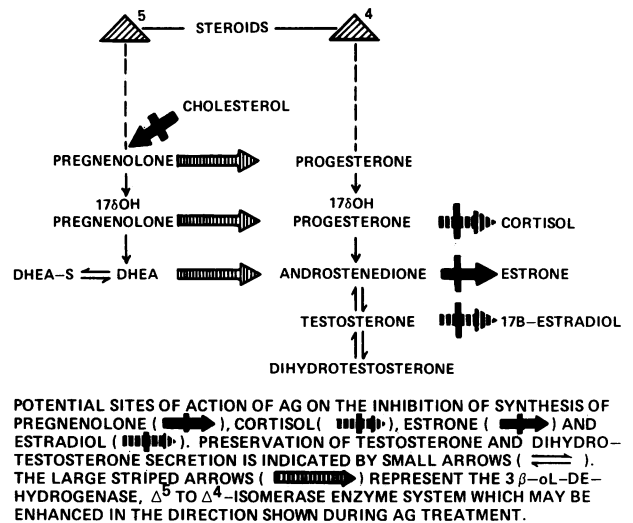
5 STEROIDS 4

CHOLESTEROL

PREGNENOLONE PROGESTERONE

17δOH PREGNENOLONE

17δOH PROGESTERONE

CORTISOL

DHEA–S $\rightleftharpoons$ DHEA

ANDROSTENEDIONE

ESTRONE

TESTOSTERONE

17B–ESTRADIOL

DIHYDROTESTOSTERONE

POTENTIAL SITES OF ACTION OF AG ON THE INHIBITION OF SYNTHESIS OF PREGNENOLONE ( ), CORTISOL( ), ESTRONE ( ) AND ESTRADIOL ( ). PRESERVATION OF TESTOSTERONE AND DIHYDROTESTOSTERONE SECRETION IS INDICATED BY SMALL ARROWS ( $\rightleftharpoons$ ). THE LARGE STRIPED ARROWS ( ) REPRESENT THE 3 $\beta$–oL–DEHYDROGENASE, $\Delta^5$ TO $\Delta^4$–ISOMERASE ENZYME SYSTEM WHICH MAY BE ENHANCED IN THE DIRECTION SHOWN DURING AG TREATMENT.